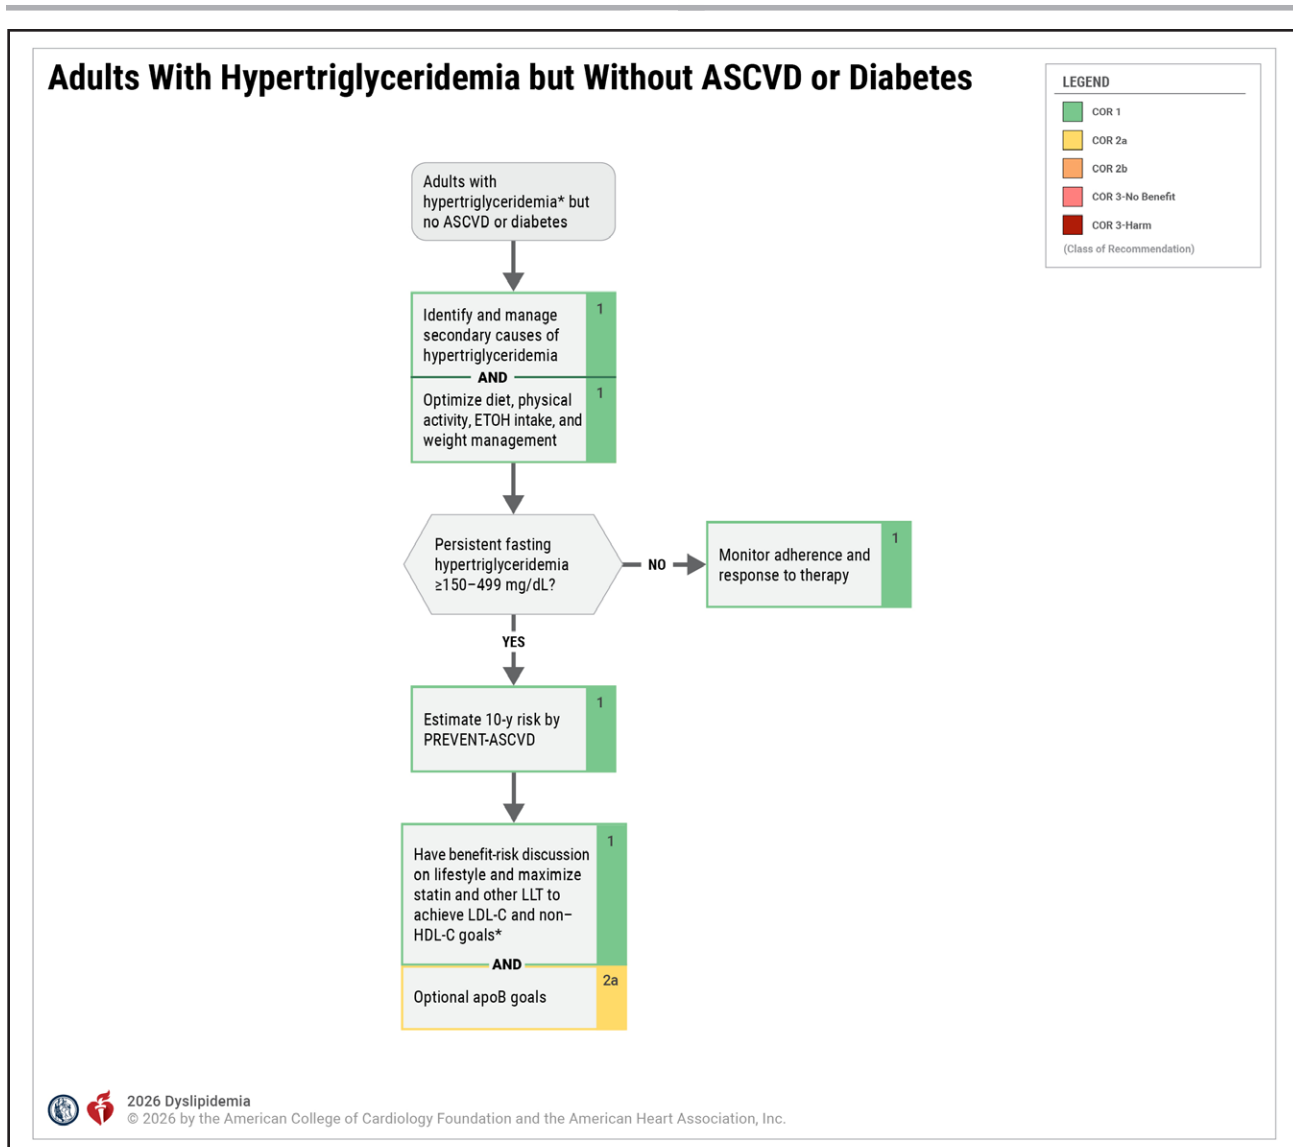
Adults With Hypertriglyceridemia but Without ASCVD or Diabetes

LEGEND
COR 1
COR 2a
COR 2b
COR 3-No Benefit
COR 3-Harm
(Class of Recommendation)

Adults with hypertriglyceridemia* but no ASCVD or diabetes

Identify and manage secondary causes of hypertriglyceridemia 1

AND

Optimize diet, physical activity, ETOH intake, and weight management 1

Persistent fasting hypertriglyceridemia ≥150−499 mg/dL?

NO

Monitor adherence and response to therapy 1

YES

Estimate 10-y risk by PREVENT-ASCVD 1

Have benefit-risk discussion on lifestyle and maximize statin and other LLT to achieve LDL-C and non−HDL-C goals* 1

AND

Optional apoB goals 2a

2026 Dyslipidemia
© 2026 by the American College of Cardiology Foundation and the American Heart Association, Inc.